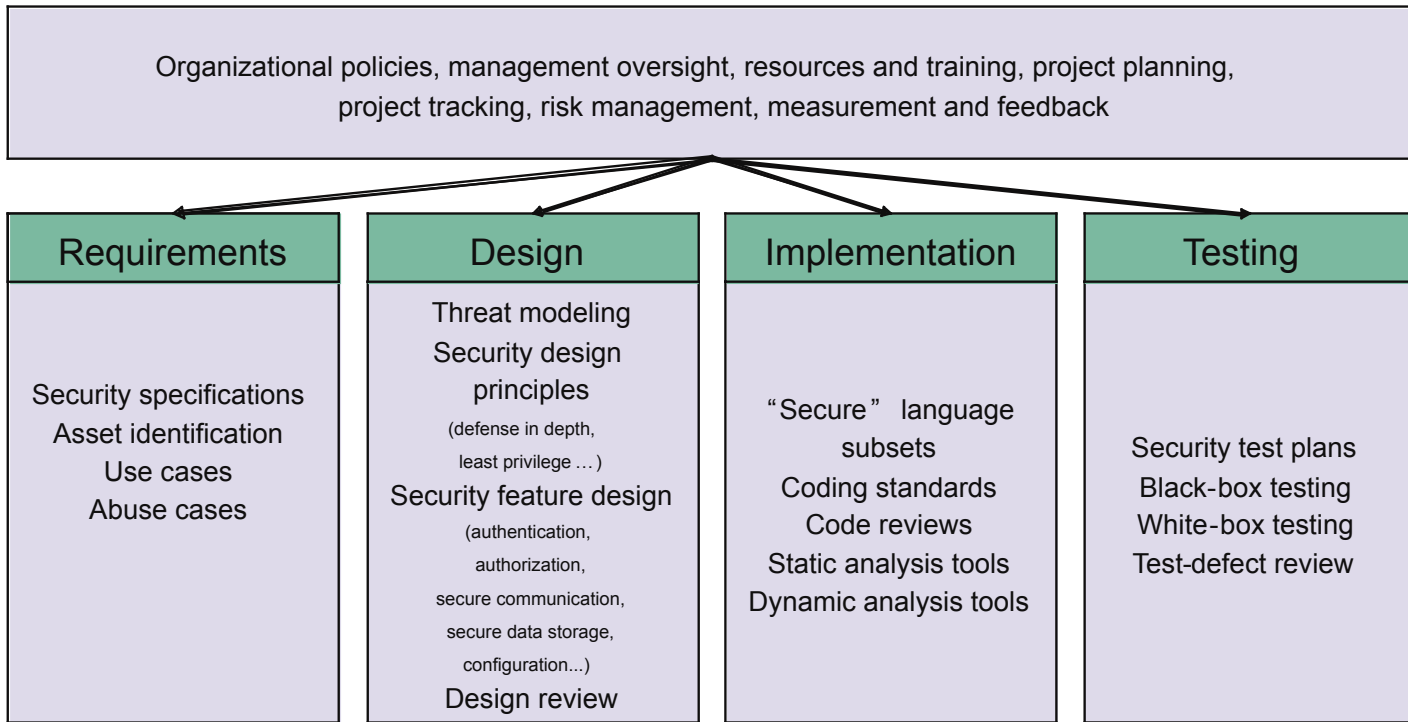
Organizational policies, management oversight, resources and training, project planning, project tracking, risk management, measurement and feedback

Requirements

Security specifications
Asset identification
Use cases
Abuse cases

Design

Threat modeling
Security design principles
(defense in depth, least privilege … )
Security feature design
(authentication, authorization, secure communication, secure data storage, configuration...)
Design review

Implementation

“Secure” language subsets
Coding standards
Code reviews
Static analysis tools
Dynamic analysis tools

Testing

Security test plans
Black-box testing
White-box testing
Test-defect review